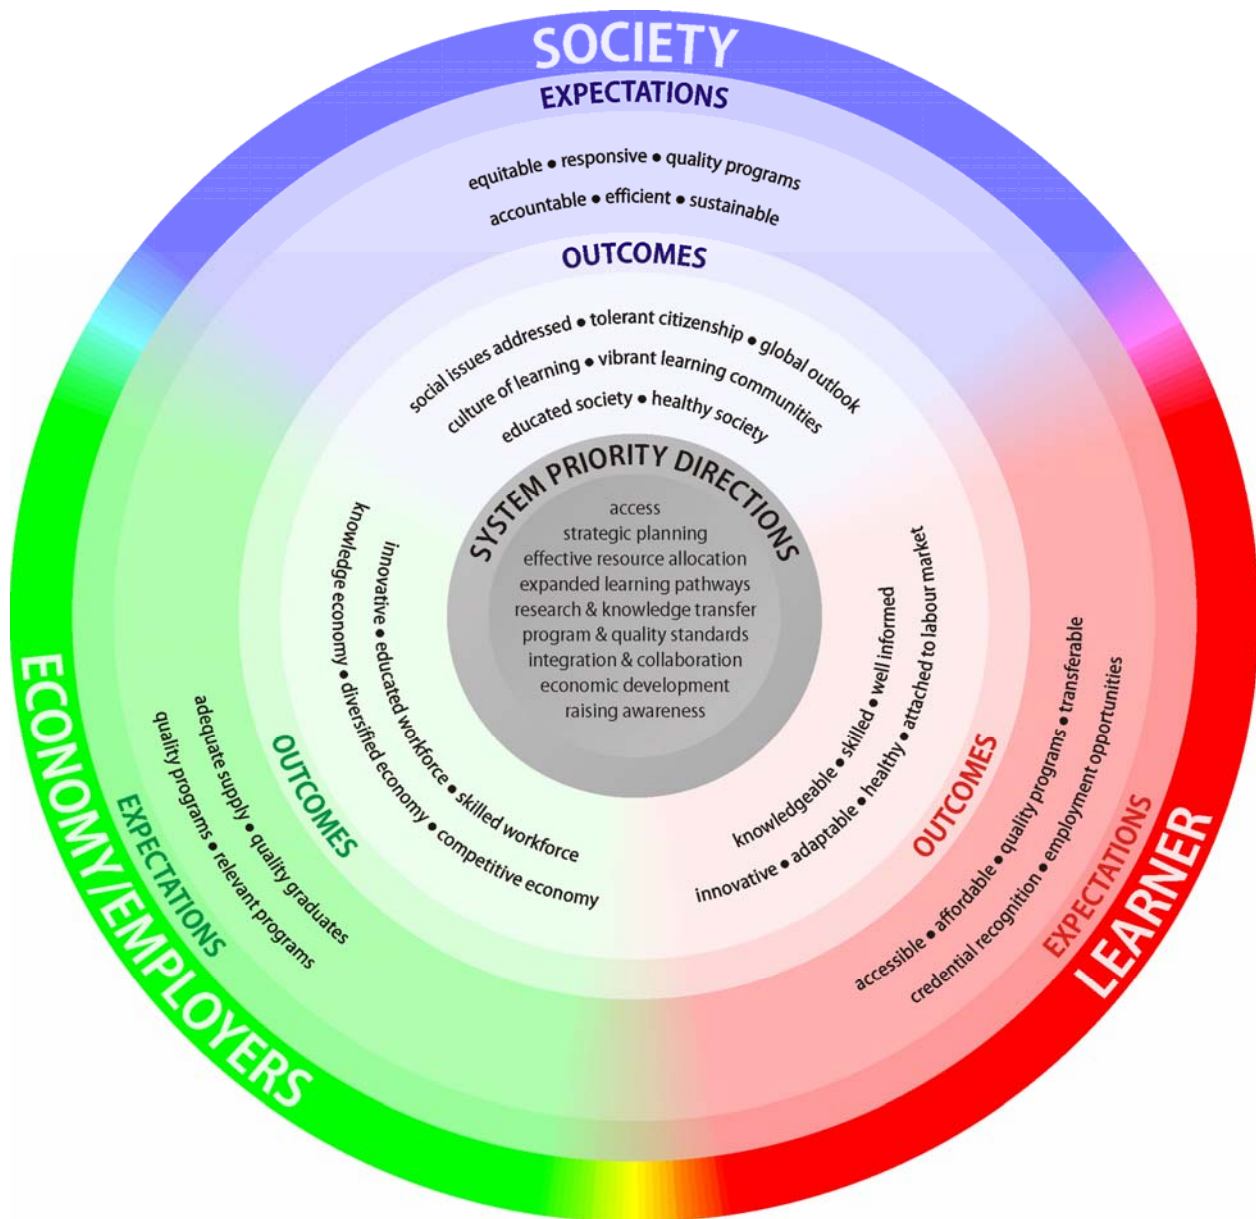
SOCIETY
EXPECTATIONS
equitable • responsive • quality programs
accountable • efficient • sustainable
OUTCOMES
social issues addressed • tolerant citizenship • global outlook
culture of learning • vibrant learning communities
educated society • healthy society

SYSTEM PRIORITY DIRECTIONS
access
strategic planning
effective resource allocation
expanded learning pathways
research & knowledge transfer
program & quality standards
integration & collaboration
economic development
raising awareness

knowledge economy • diversified economy • competitive economy
innovative • educated workforce • skilled workforce
OUTCOMES
adequate supply • quality graduates
quality programs • relevant programs
EXPECTATIONS
ECONOMY/EMPLOYERS

knowledgeable • skilled • well informed
innovative • adaptable • healthy • attached to labour market
OUTCOMES
accessible • affordable • quality programs • transferable
credential recognition • employment opportunities
EXPECTATIONS
LEARNER